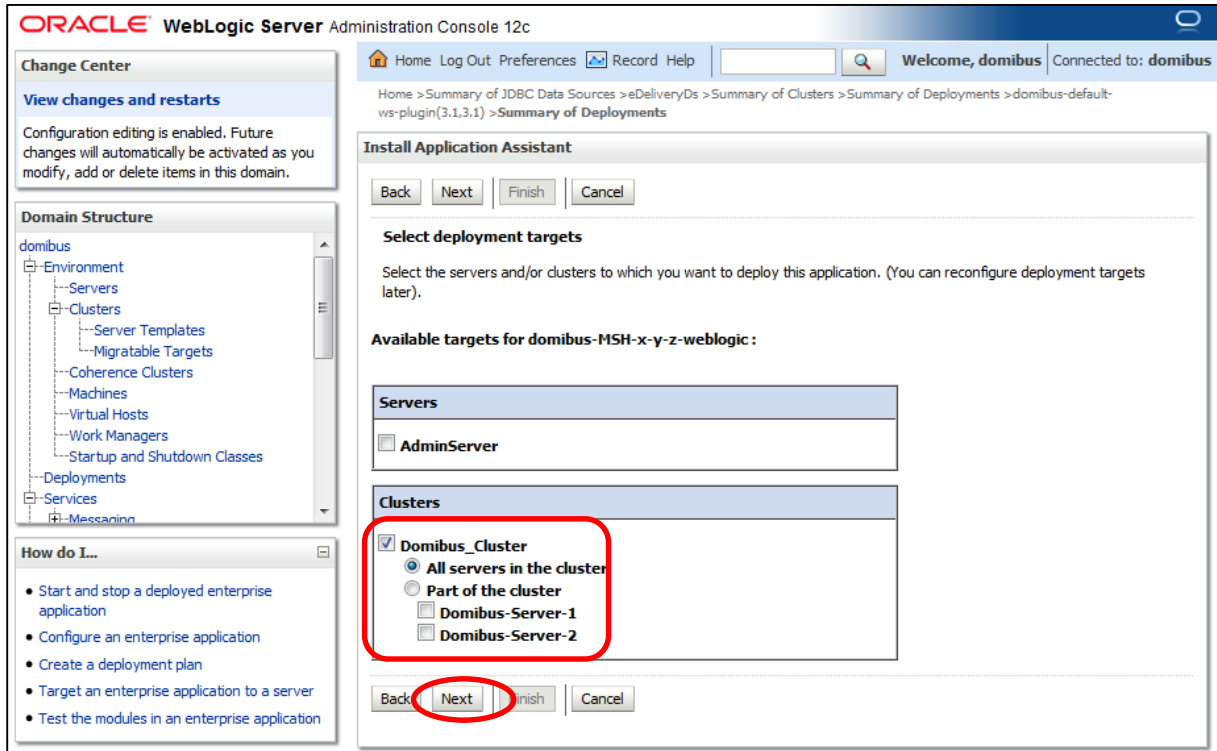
ORACLE WebLogic Server Administration Console 12c

Change Center

View changes and restarts

Configuration editing is enabled. Future changes will automatically be activated as you modify, add or delete items in this domain.

Domain Structure

domibus
Environment
Servers
Clusters
Server Templates
Migratable Targets
Coherence Clusters
Machines
Virtual Hosts
Work Managers
Startup and Shutdown Classes
Deployments
Services
Messaging

How do I...

• Start and stop a deployed enterprise application
• Configure an enterprise application
• Create a deployment plan
• Target an enterprise application to a server
• Test the modules in an enterprise application

Home Log Out Preferences Record Help

Welcome, domibus Connected to: domibus

Home >Summary of JDBC Data Sources >eDeliveryDs >Summary of Clusters >Summary of Deployments >domibus-default-ws-plugin(3.1,3.1) >Summary of Deployments

Install Application Assistant

Back Next Finish Cancel

Select deployment targets

Select the servers and/or clusters to which you want to deploy this application. (You can reconfigure deployment targets later).

Available targets for domibus-MSH-x-y-z-weblogic :

Servers

AdminServer

Clusters

Domibus_Cluster
All servers in the cluster
Part of the cluster
Domibus-Server-1
Domibus-Server-2

Back Next Finish Cancel